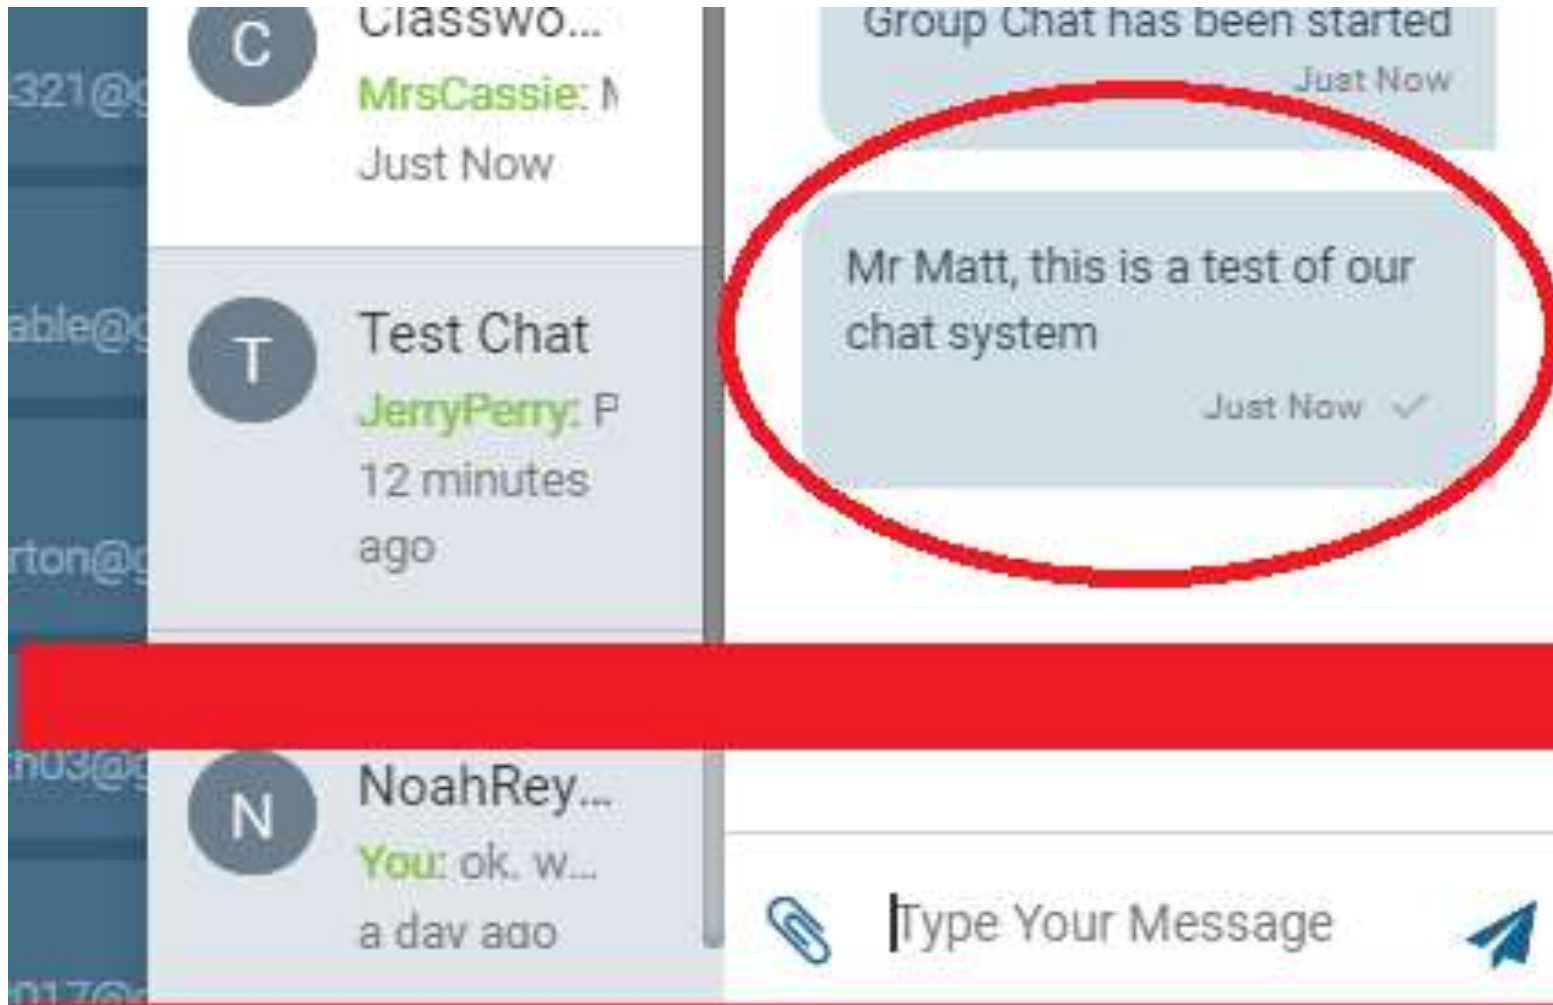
321@g

able@g

rton@g

h03@g

017@

C
Classwo...
MrsCassie: M
Just Now

T
Test Chat
JerryPerry: P
12 minutes ago

N
NoahRey...
You: ok. w...
a day ago

Group Chat has been started
Just Now

Mr Matt, this is a test of our chat system
Just Now

Type Your Message